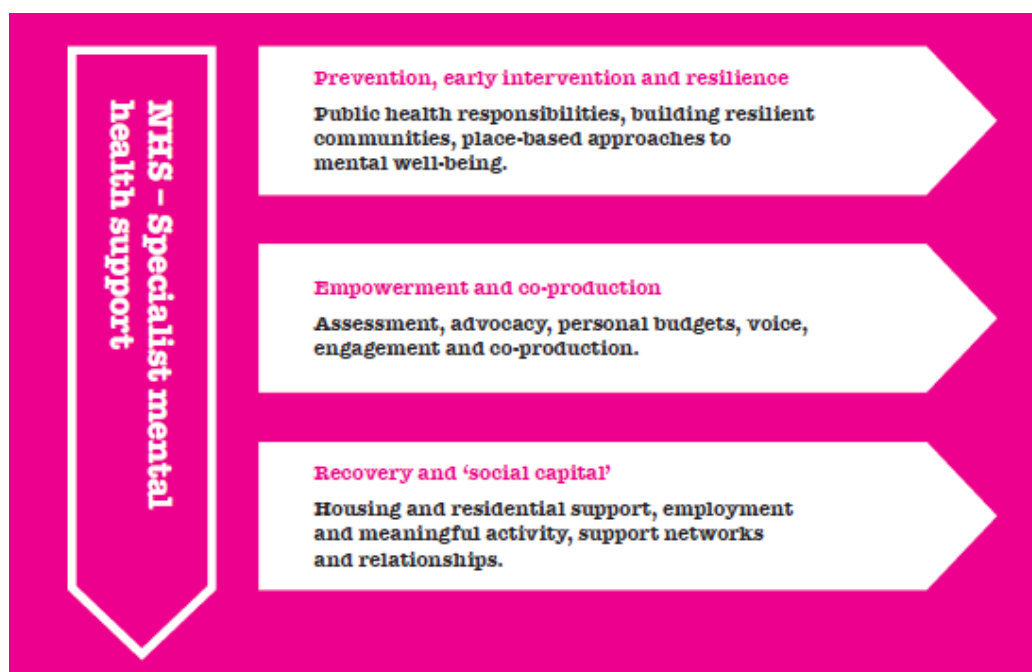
NHS – Specialist mental health support

Prevention, early intervention and resilience

Public health responsibilities, building resilient communities, place-based approaches to mental well-being.

Empowerment and co-production

Assessment, advocacy, personal budgets, voice, engagement and co-production.

Recovery and 'social capital'

Housing and residential support, employment and meaningful activity, support networks and relationships.